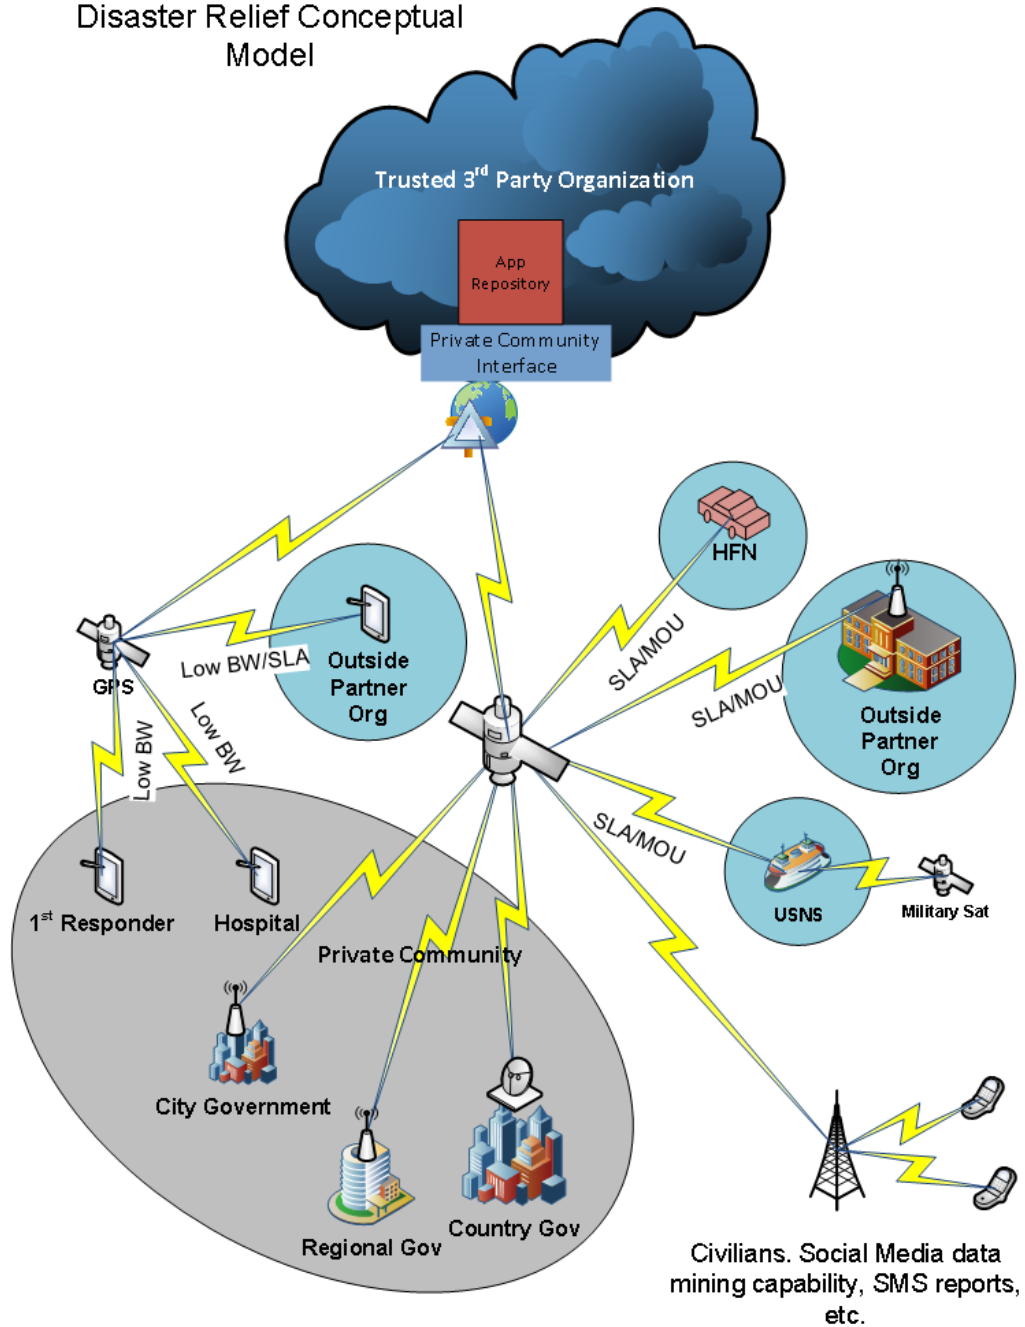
Disaster Relief Conceptual Model

Trusted 3$^{rd}$ Party Organization

App Repository

Private Community Interface

HFN

SLA/MOU

SLA/MOU

Outside Partner Org

GPS

Low BW/SLA

Outside Partner Org

Low BW

Low BW

SLA/MOU

USNS

Military Sat

1$^{st}$ Responder

Hospital

Private Community

City Government

Regional Gov

Country Gov

Civilians. Social Media data mining capability, SMS reports, etc.